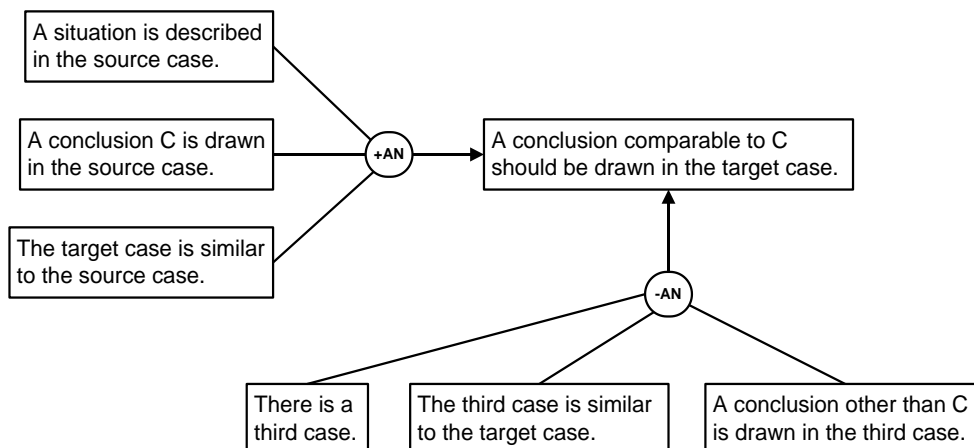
A situation is described in the source case.

A conclusion C is drawn in the source case.

The target case is similar to the source case.

+AN

A conclusion comparable to C should be drawn in the target case.

-AN

There is a third case.

The third case is similar to the target case.

A conclusion other than C is drawn in the third case.